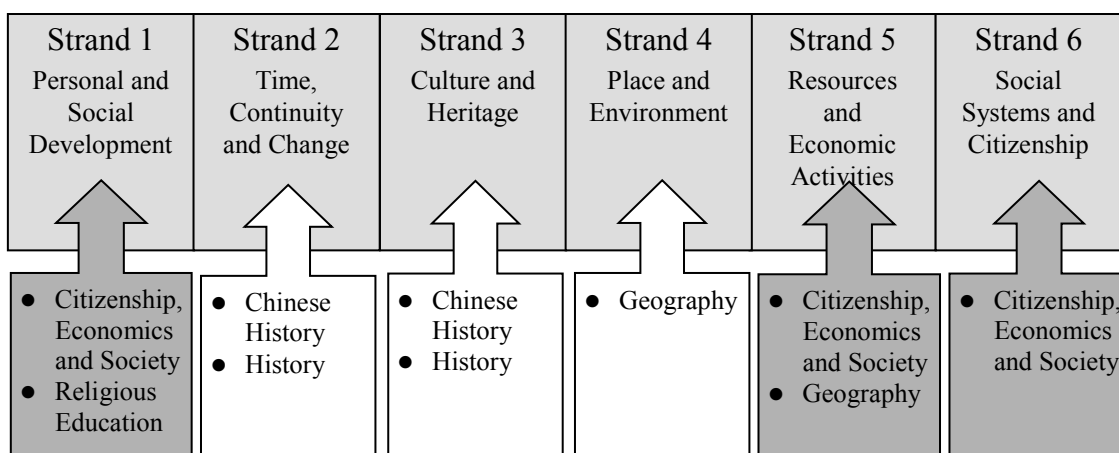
| Strand 1 Personal and Social Development | Strand 2 Time, Continuity and Change | Strand 3 Culture and Heritage | Strand 4 Place and Environment | Strand 5 Resources and Economic Activities | Strand 6 Social Systems and Citizenship |
|---|---|---|---|---|---|
| ● Citizenship, Economics and Society ● Religious Education | ● Chinese History ● History | ● Chinese History ● History | ● Geography | ● Citizenship, Economics and Society ● Geography | ● Citizenship, Economics and Society |